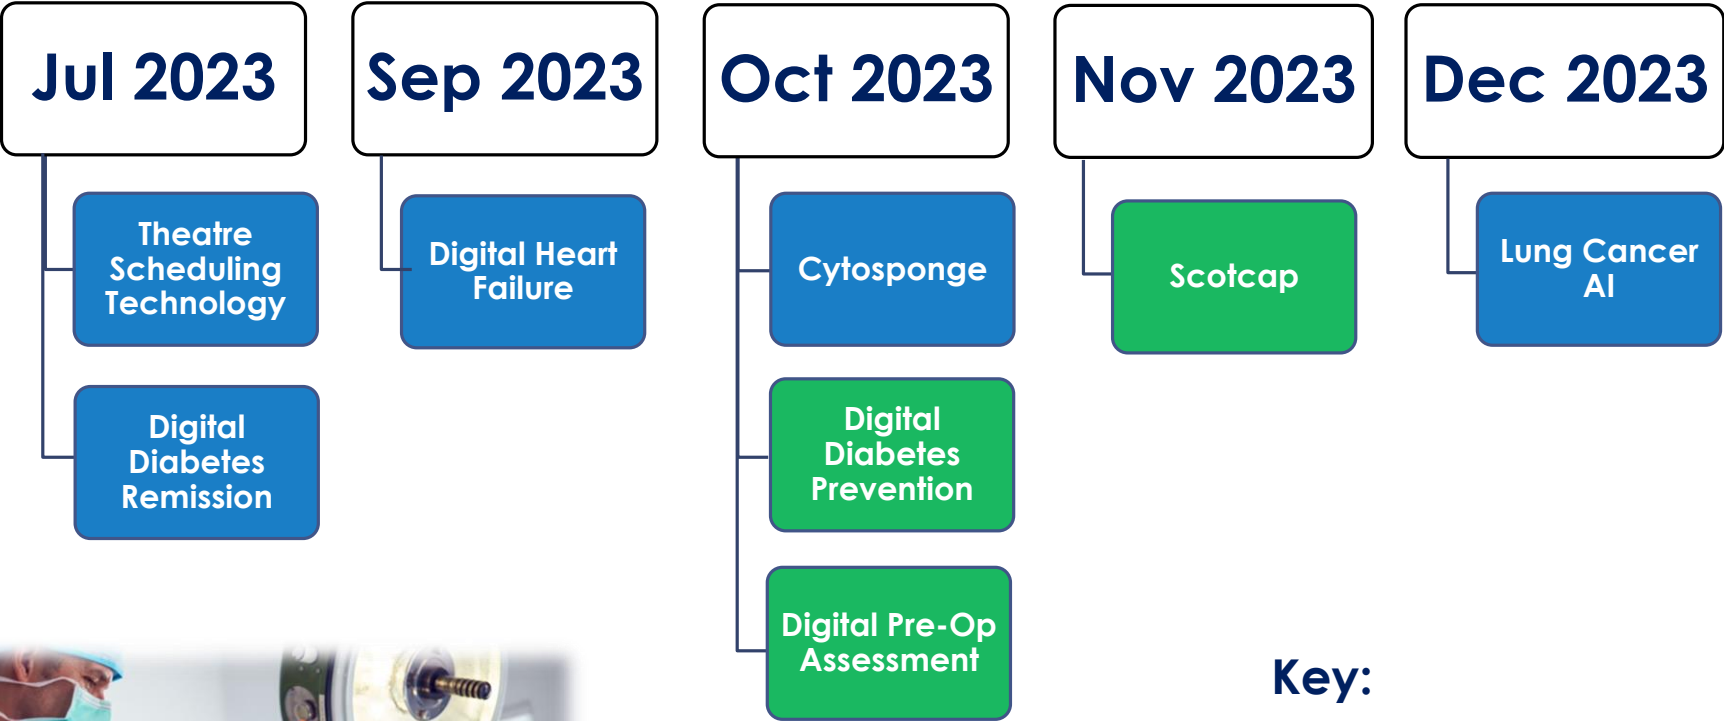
Jul 2023

Theatre Scheduling Technology

Digital Diabetes Remission

Sep 2023

Digital Heart Failure

Oct 2023

Cytosponge

Digital Diabetes Prevention

Digital Pre-Op Assessment

Nov 2023

Scotcap

Dec 2023

Lung Cancer AI

Key: